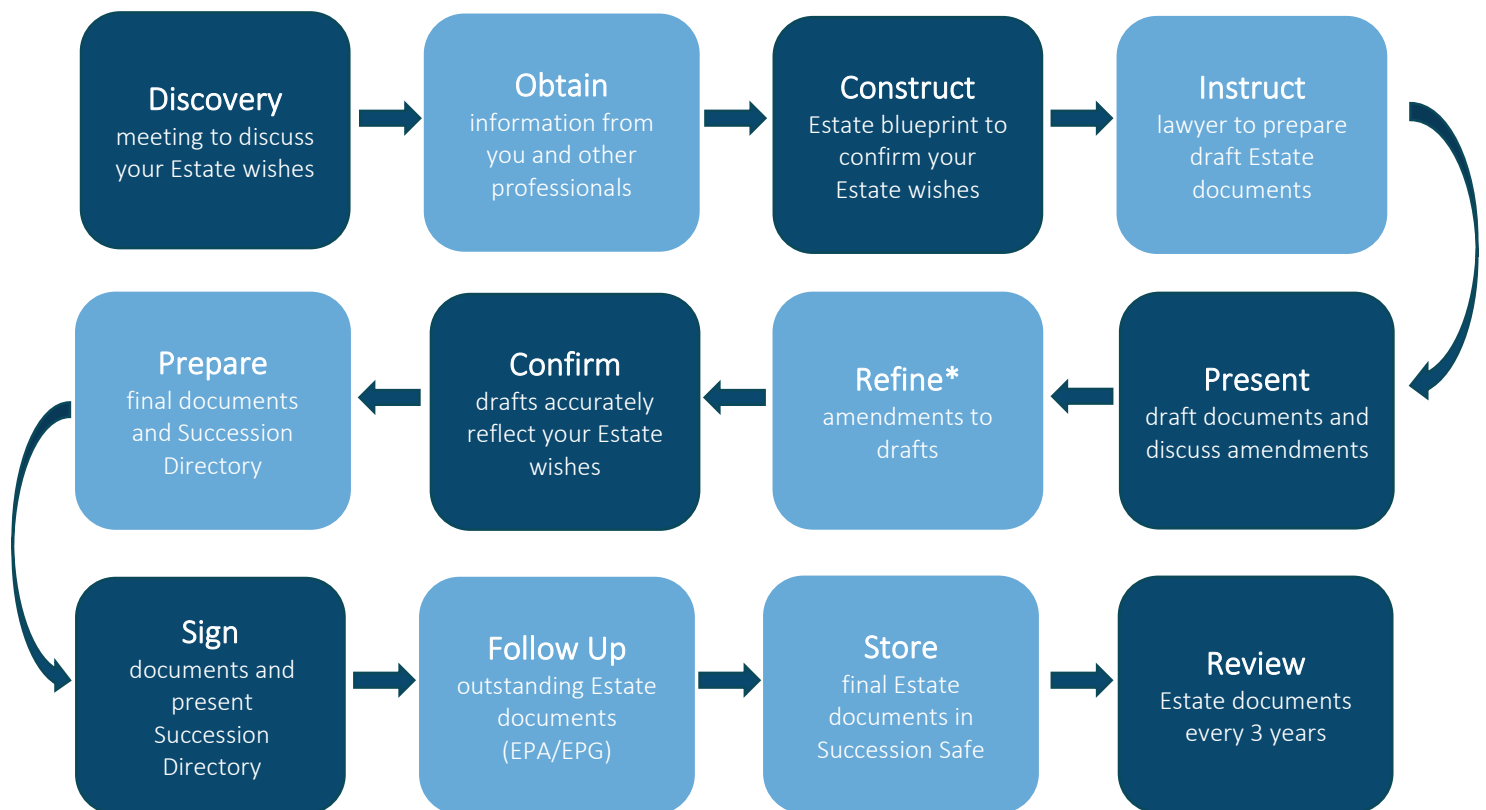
Discovery
meeting to discuss your Estate wishes

Obtain
information from you and other professionals

Construct
Estate blueprint to confirm your Estate wishes

Instruct
lawyer to prepare draft Estate documents

Present
draft documents and discuss amendments

Refine*
amendments to drafts

Confirm
drafts accurately reflect your Estate wishes

Prepare
final documents and Succession Directory

Sign
documents and present Succession Directory

Follow Up
outstanding Estate documents (EPA/EPG)

Store
final Estate documents in Succession Safe

Review
Estate documents every 3 years